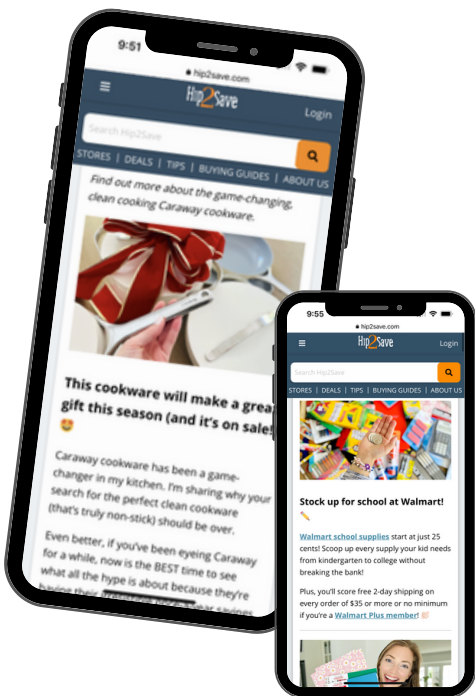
9:51

hip2save.com

Hip2Save

Login

Search Hip2Save

STORES | DEALS | TIPS | BUYING GUIDES | ABOUT US

Find out more about the game-changing, clean cooking Caraway cookware.

This cookware will make a great gift this season (and it's on sale!) 😍

Caraway cookware has been a game-changer in my kitchen. I'm sharing why your search for the perfect clean cookware (that's truly non-stick) should be over.

Even better, if you've been eyeing Caraway for a while, now is the BEST time to see what all the hype is about because they're having their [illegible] savings

9:55

hip2save.com

Hip2Save

Login

Search Hip2Save

STORES | DEALS | TIPS | BUYING GUIDES | ABOUT US

Stock up for school at Walmart! ✏️

Walmart school supplies start at just 25 cents! Scoop up every supply your kid needs from kindergarten to college without breaking the bank!

Plus, you'll score free 2-day shipping on every order of $35 or more or no minimum if you're a Walmart Plus member! 👏